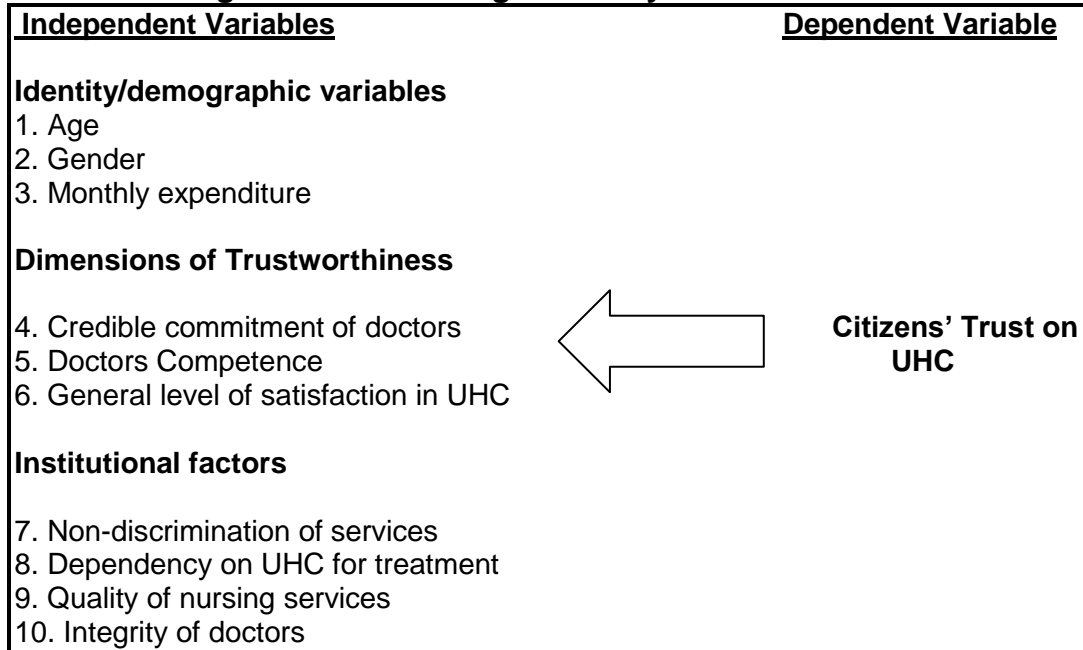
Independent Variables

Dependent Variable

Identity/demographic variables
1. Age
2. Gender
3. Monthly expenditure

Dimensions of Trustworthiness

4. Credible commitment of doctors
5. Doctors Competence
6. General level of satisfaction in UHC

Citizens' Trust on UHC

Institutional factors

7. Non-discrimination of services
8. Dependency on UHC for treatment
9. Quality of nursing services
10. Integrity of doctors